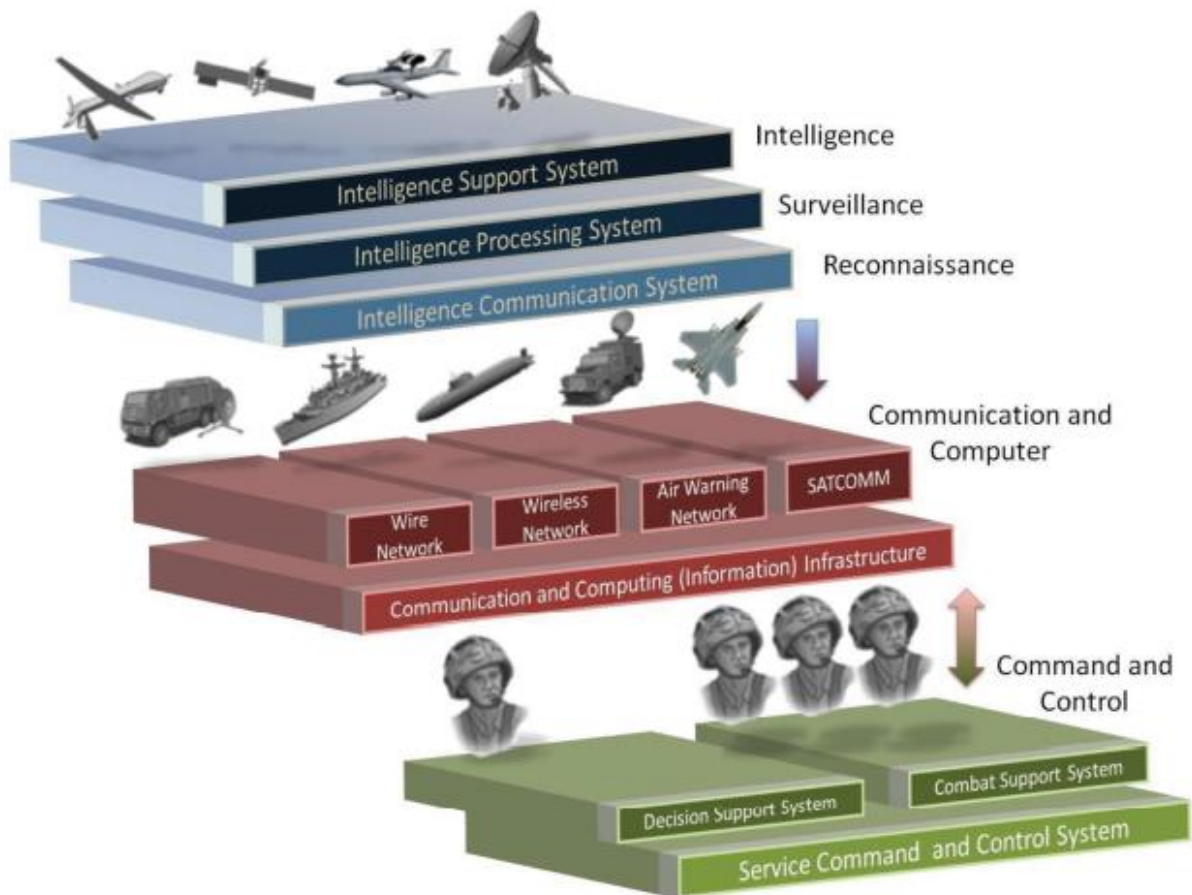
Intelligence

Intelligence Support System

Surveillance

Intelligence Processing System

Reconnaissance

Intelligence Communication System

Communication and Computer

Wire Network

Wireless Network

Air Warning Network

SATCOMM

Communication and Computing (Information) Infrastructure

Command and Control

Combat Support System

Decision Support System

Service Command and Control System